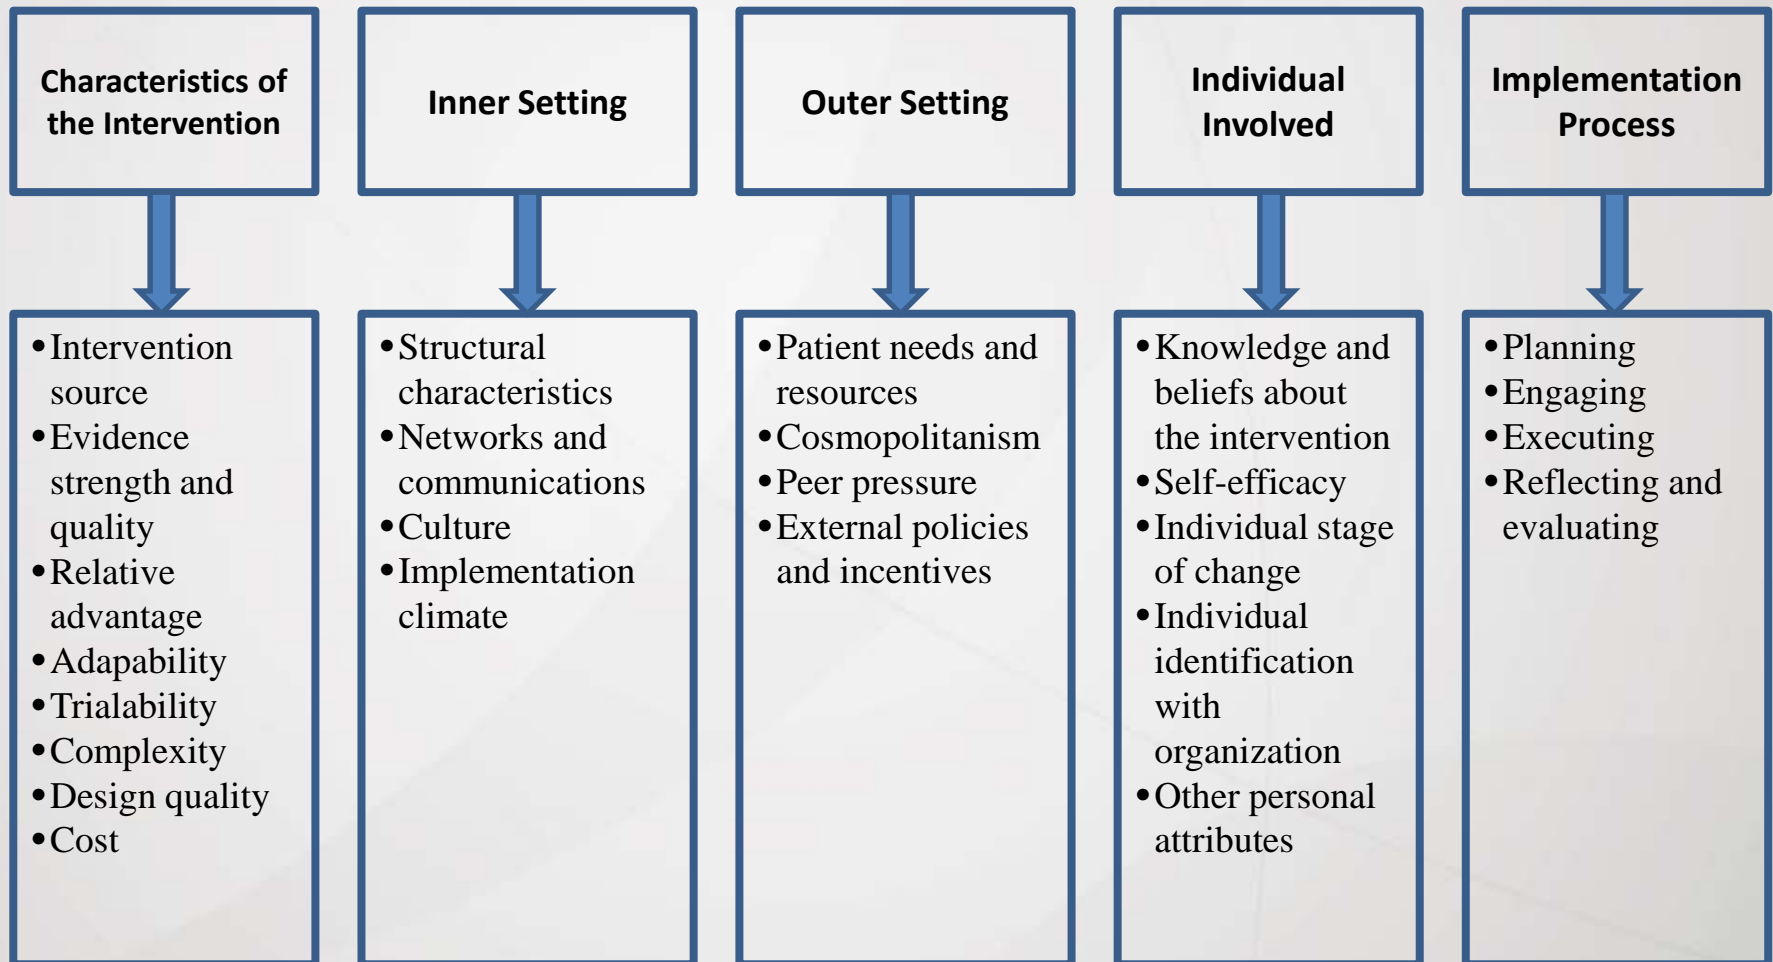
Characteristics of the Intervention

- Intervention source
- Evidence strength and quality
- Relative advantage
- Adapability
- Trialability
- Complexity
- Design quality
- Cost

Inner Setting

- Structural characteristics
- Networks and communications
- Culture
- Implementation climate

Outer Setting

- Patient needs and resources
- Cosmopolitanism
- Peer pressure
- External policies and incentives

Individual Involved

- Knowledge and beliefs about the intervention
- Self-efficacy
- Individual stage of change
- Individual identification with organization
- Other personal attributes

Implementation Process

- Planning
- Engaging
- Executing
- Reflecting and evaluating